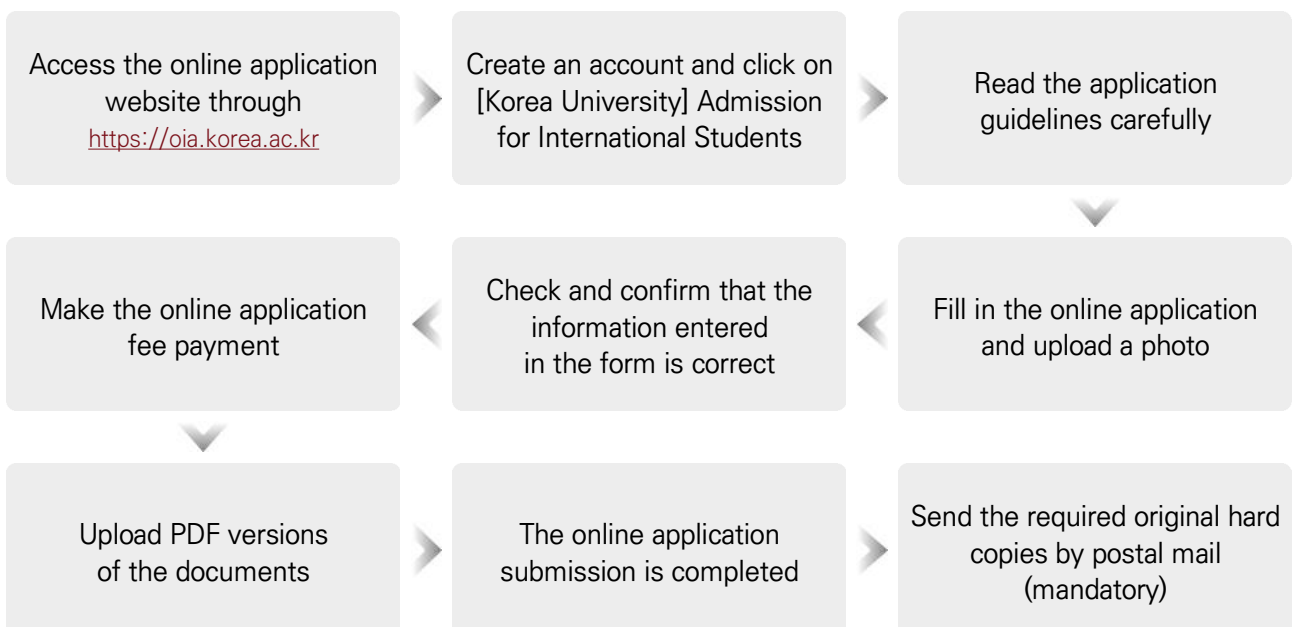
Access the online application website through https://oia.korea.ac.kr

Create an account and click on [Korea University] Admission for International Students

Read the application guidelines carefully

Fill in the online application and upload a photo

Check and confirm that the information entered in the form is correct

Make the online application fee payment

Upload PDF versions of the documents

The online application submission is completed

Send the required original hard copies by postal mail (mandatory)